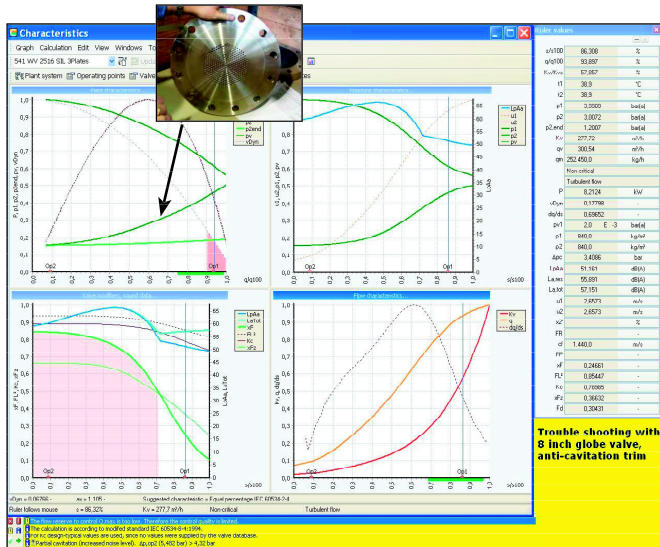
Characteristics

Graph Calculation Edit View Windows To

541 WV 2516 SIL 3Plates

Plant system Operating points Valve

Ruler values

| | | |
|---|---|---|
| s/s100 | 86,300 | % |
| q/q100 | 93,897 | % |
| Kv/Kvs | 57,057 | % |
| t1 | 38,9 | °C |
| t2 | 38,9 | °C |
| p1 | 3,3500 | bar(a) |
| p2 | 3,0072 | bar(a) |
| p2,end | 1,2007 | bar(a) |
| Kv | 277,72 | m³/h |
| qv | 300,54 | m³/h |
| qm | 252.450,0 | kg/h |
| | Non critical | |
| | Turbulent flow | |
| P | 8,2124 | kW |
| vDyn | 0,12798 | - |
| dq/ds | 0,69652 | - |
| pv1 | 2,0 E -3 | bar(a) |
| ρ1 | 840,0 | kg/m³ |
| ρ2 | 840,0 | kg/m³ |
| Δpc | 3,4086 | bar |
| LpAa | 51,161 | dB(A) |
| La,iws | 55,691 | dB(A) |
| La,tot | 57,151 | dB(A) |
| u1 | 2,6573 | m/s |
| u2 | 2,6573 | m/s |
| xZ | | % |
| FR | | - |
| cl | 1.440,0 | m/s |
| FF | | - |
| xF | 0,24661 | - |
| FL | 0,85447 | - |
| Kc | 0,70365 | - |
| xFz | 0,36632 | - |
| Fd | 0,30431 | - |

Pressure characteristics

LpAa
u1
u2
p1
p2
pv

Valve coefficient, sound data

LpAa
La,tot
xF
FL
Kc
xFz

Flow characteristics

Kv
q
dq/ds

Op2
Op1
s/s100
q/q100

Trouble shooting with 8 inch globe valve, anti-cavitation trim

vDyn = 0,06766 - ws = 1,105 - Suggested characteristic = Equal percentage IEC 60534-2-4

Ruler follows mouse s = 86,32% Kv = 277,7 m³/h Non critical Turbulent flow

The flow reserve to control Q max is too low. Therefore the control quality is limited.
The calculation is according to modified standard IEC 60534-8-4:1994.
For xc design-typical values are used, since no values were supplied by the valve database.
Partial cavitation (increased noise level). Δp,op2 (5,482 bar) > 4,32 bar